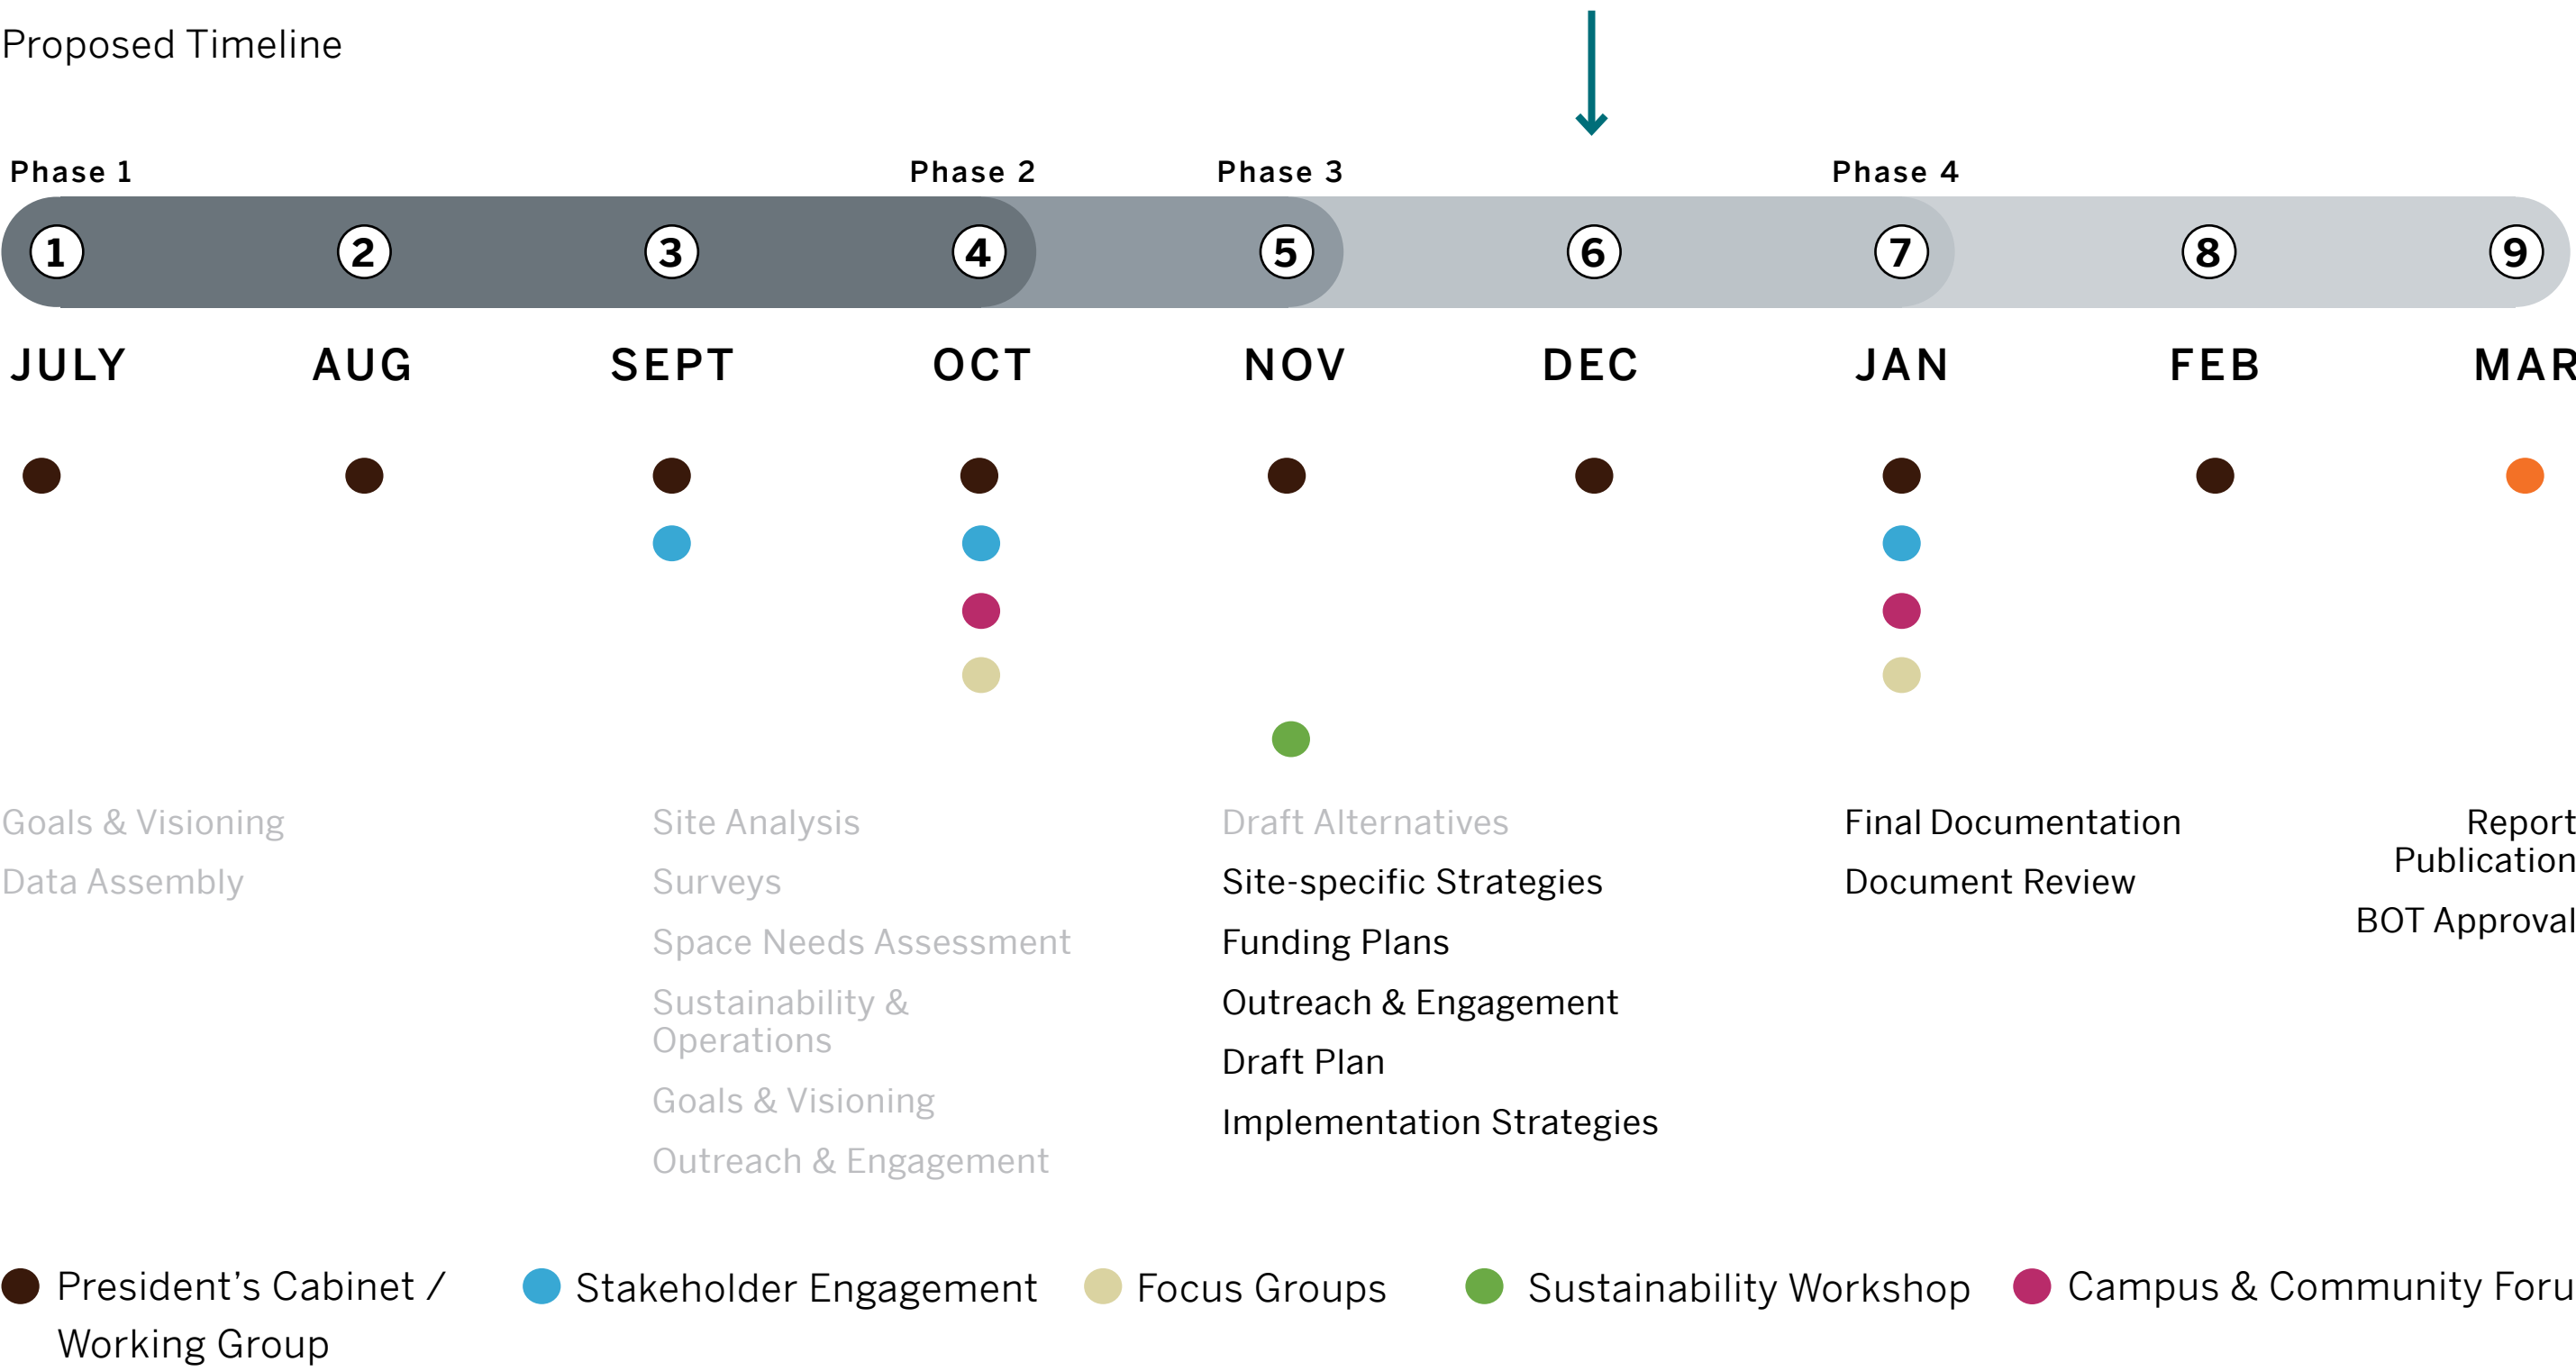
Proposed Timeline

Phase 1 Phase 2 Phase 3 Phase 4

1 2 3 4 5 6 7 8 9

JULY AUG SEPT OCT NOV DEC JAN FEB MAR

Goals & Visioning

Data Assembly

Site Analysis

Surveys

Space Needs Assessment

Sustainability & Operations

Goals & Visioning

Outreach & Engagement

Draft Alternatives

Site-specific Strategies

Funding Plans

Outreach & Engagement

Draft Plan

Implementation Strategies

Final Documentation

Document Review

Report Publication

BOT Approval

President’s Cabinet / Working Group
Stakeholder Engagement
Focus Groups
Sustainability Workshop
Campus & Community Foru